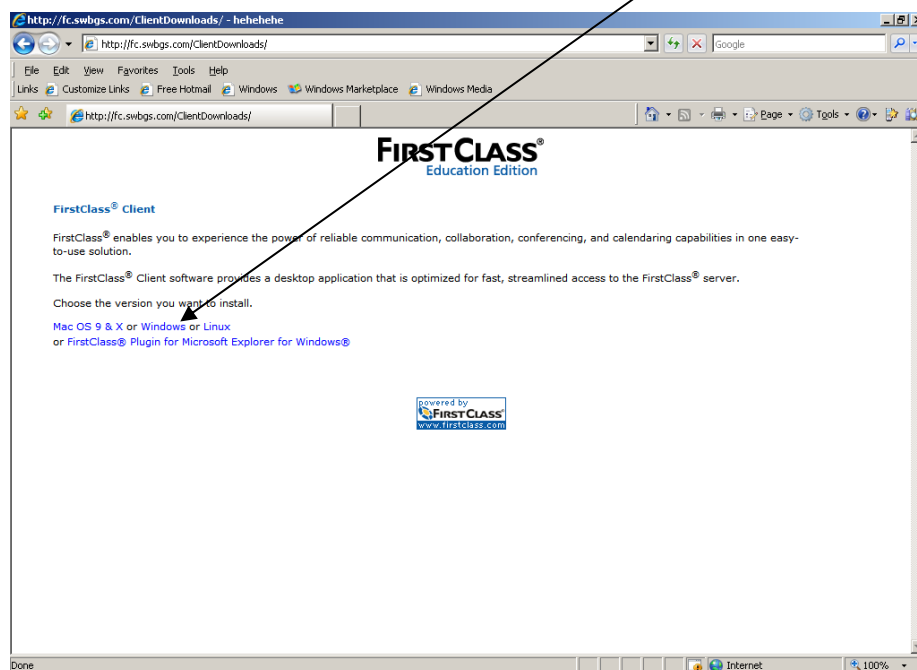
http://fc.swbgs.com/ClientDownloads/ - hehehehe

http://fc.swbgs.com/ClientDownloads/

Google

File Edit View Favorites Tools Help

Links Customize Links Free Hotmail Windows Windows Marketplace Windows Media

http://fc.swbgs.com/ClientDownloads/

Page Tools

FIRSTCLASS®
Education Edition

FirstClass® Client

FirstClass® enables you to experience the power of reliable communication, collaboration, conferencing, and calendaring capabilities in one easy-to-use solution.

The FirstClass® Client software provides a desktop application that is optimized for fast, streamlined access to the FirstClass® server.

Choose the version you want to install.

Mac OS 9 & X or Windows or Linux
or FirstClass® Plugin for Microsoft Explorer for Windows®

powered by
FIRSTCLASS®
www.firstclass.com

Done

Internet

100%